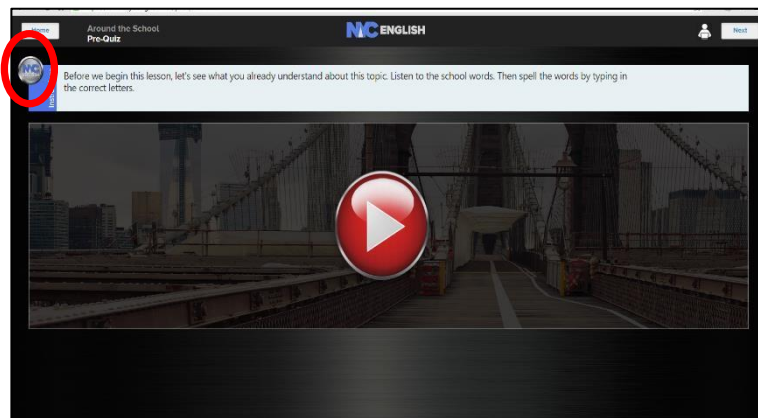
Home

Around the School
Pre-Quiz

NYC ENGLISH

Next

Before we begin this lesson, let's see what you already understand about this topic. Listen to the school words. Then spell the words by typing in the correct letters.